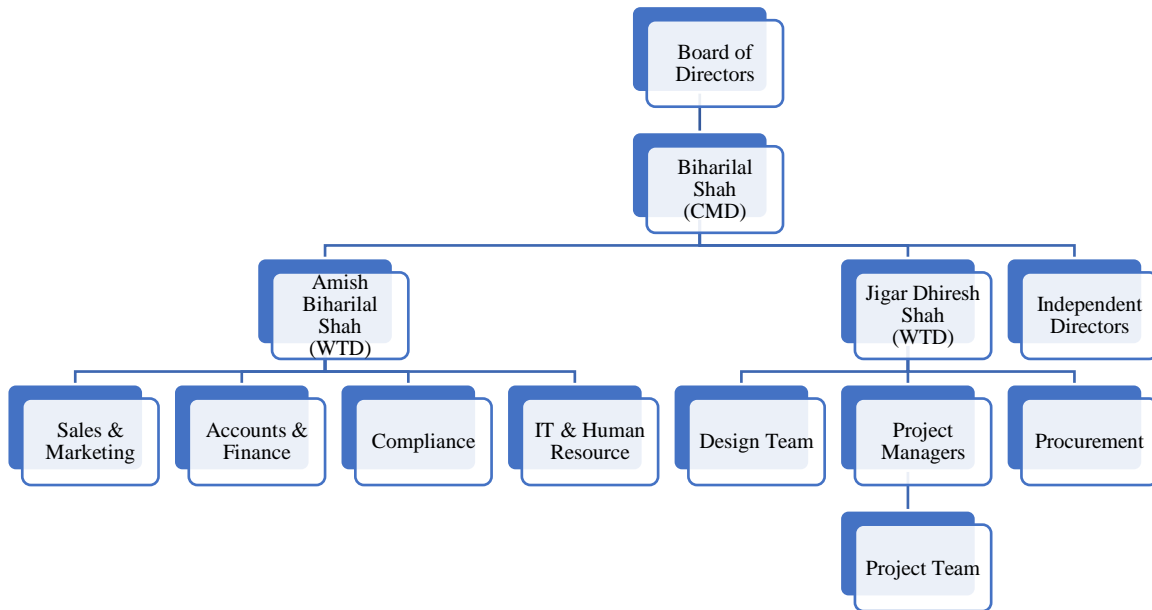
Board of Directors

Biharilal Shah (CMD)

Amish Biharilal Shah (WTD)

Jigar Dhiresh Shah (WTD)

Independent Directors

Sales & Marketing

Accounts & Finance

Compliance

IT & Human Resource

Design Team

Project Managers

Procurement

Project Team